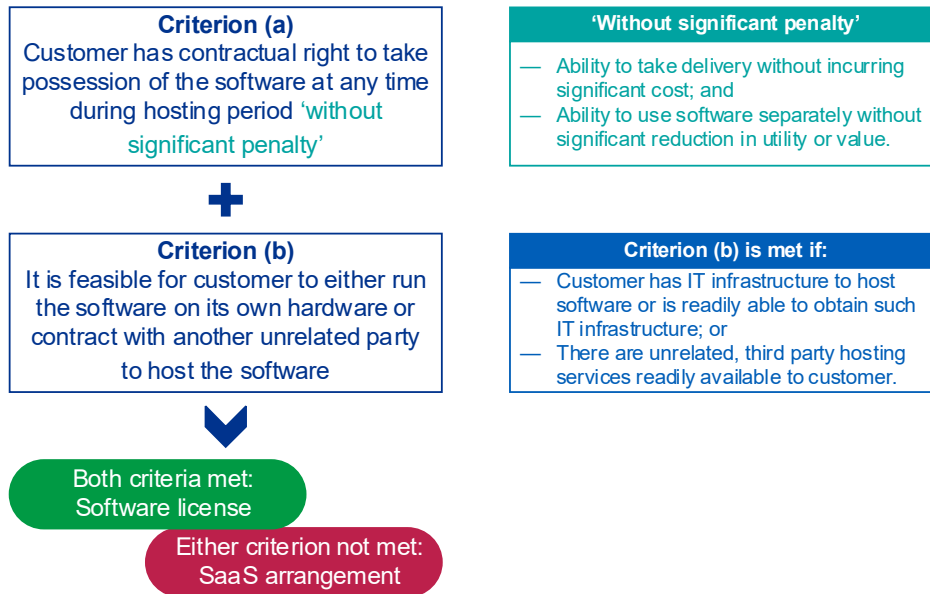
**Criterion (a)**
Customer has contractual right to take possession of the software at any time during hosting period 'without significant penalty'

'Without significant penalty'
— Ability to take delivery without incurring significant cost; and
— Ability to use software separately without significant reduction in utility or value.

**Criterion (b)**
It is feasible for customer to either run the software on its own hardware or contract with another unrelated party to host the software

Criterion (b) is met if:
— Customer has IT infrastructure to host software or is readily able to obtain such IT infrastructure; or
— There are unrelated, third party hosting services readily available to customer.

Both criteria met: Software license

Either criterion not met: SaaS arrangement